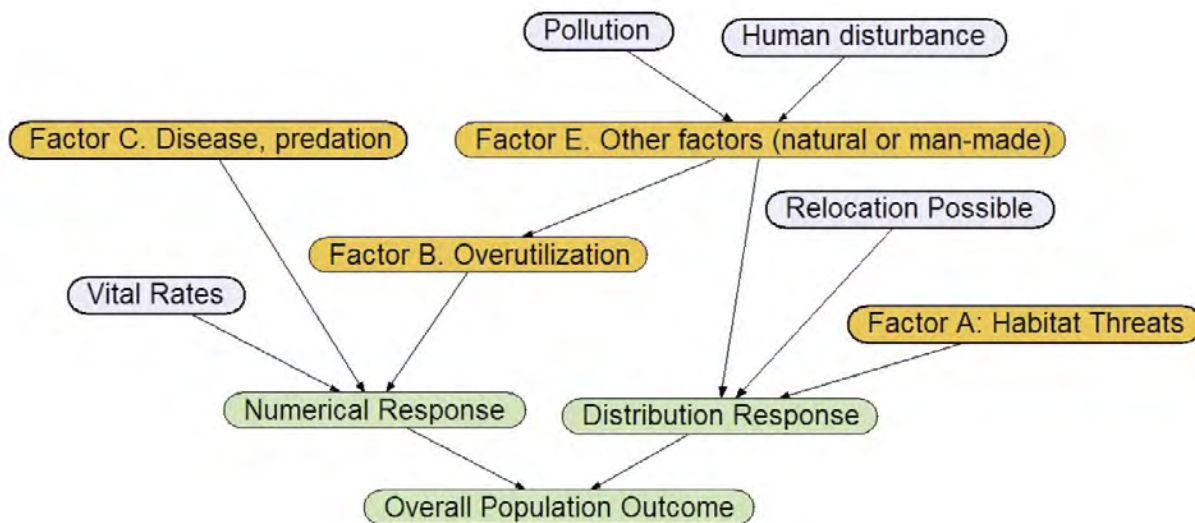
Pollution

Human disturbance

Factor C. Disease, predation

Factor E. Other factors (natural or man-made)

Relocation Possible

Factor B. Overutilization

Vital Rates

Factor A: Habitat Threats

Numerical Response

Distribution Response

Overall Population Outcome